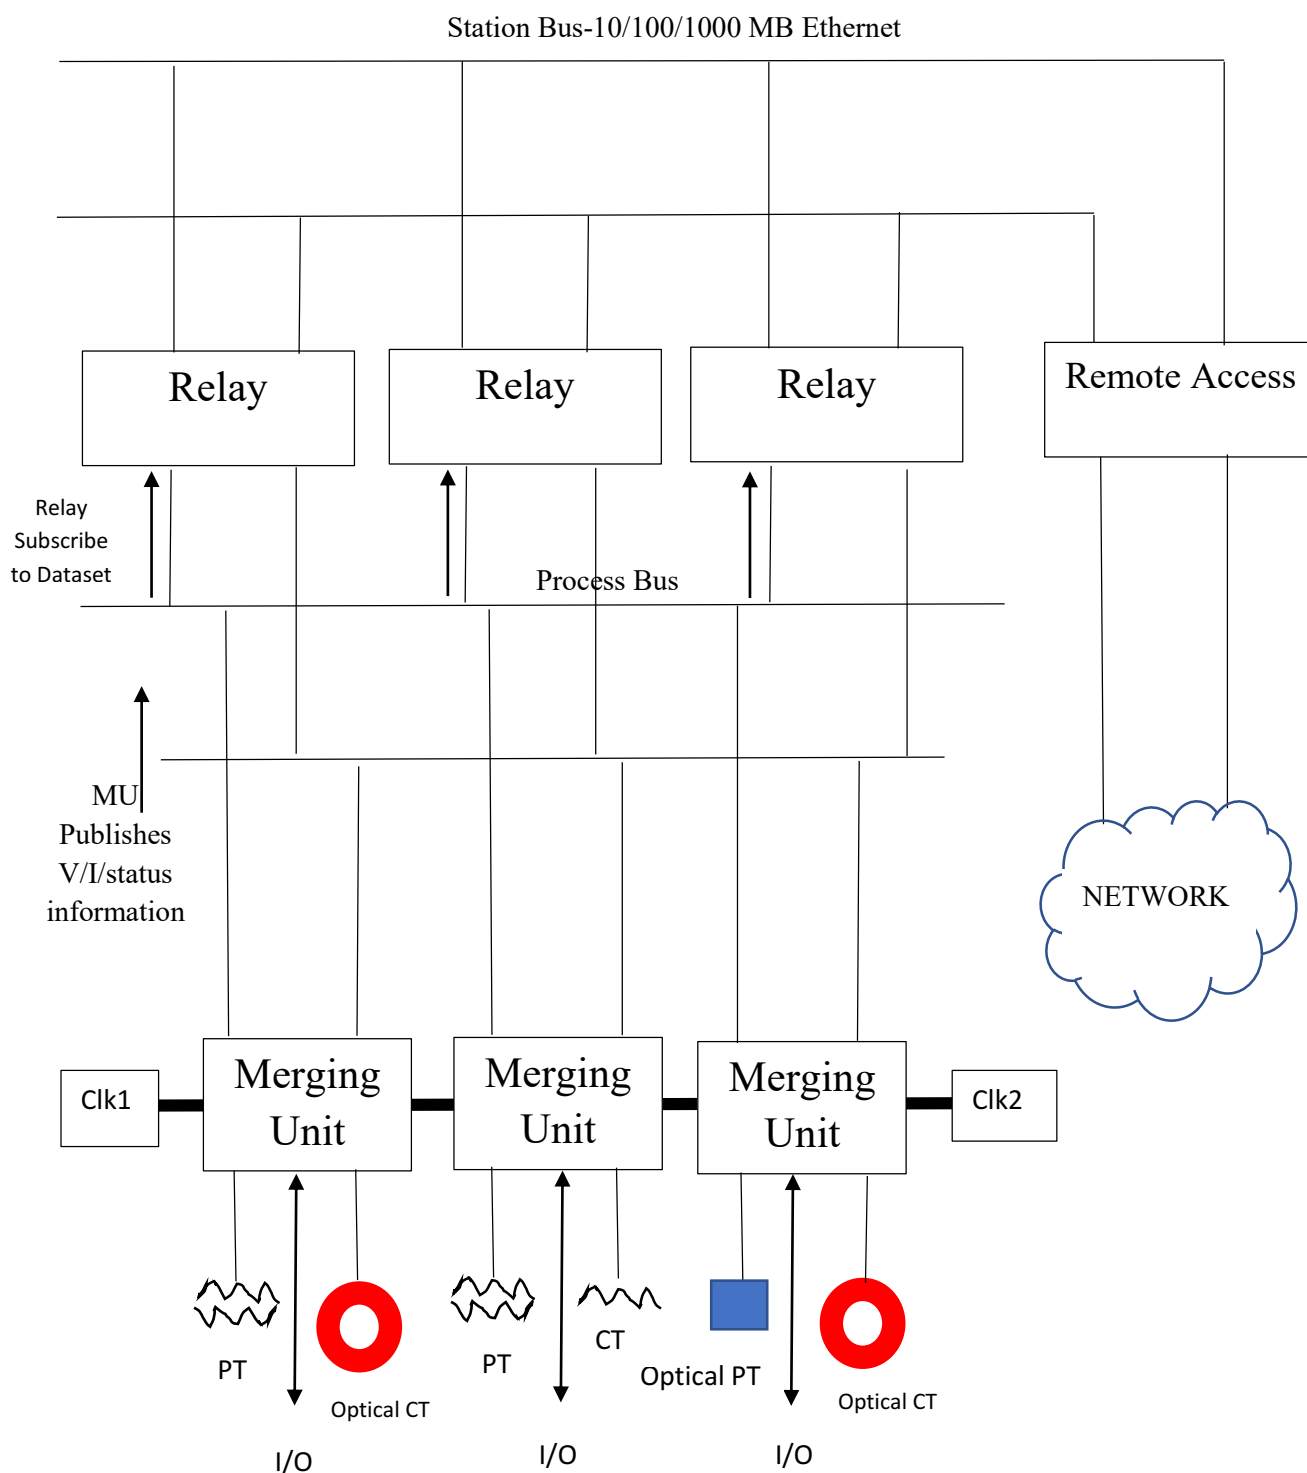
Station Bus-10/100/1000 MB Ethernet

Relay

Relay

Relay

Remote Access

Relay Subscribe to Dataset

Process Bus

MU Publishes V/I/status information

NETWORK

Clk1

Merging Unit

Merging Unit

Merging Unit

Clk2

PT

Optical CT

I/O

PT

CT

I/O

Optical PT

Optical CT

I/O